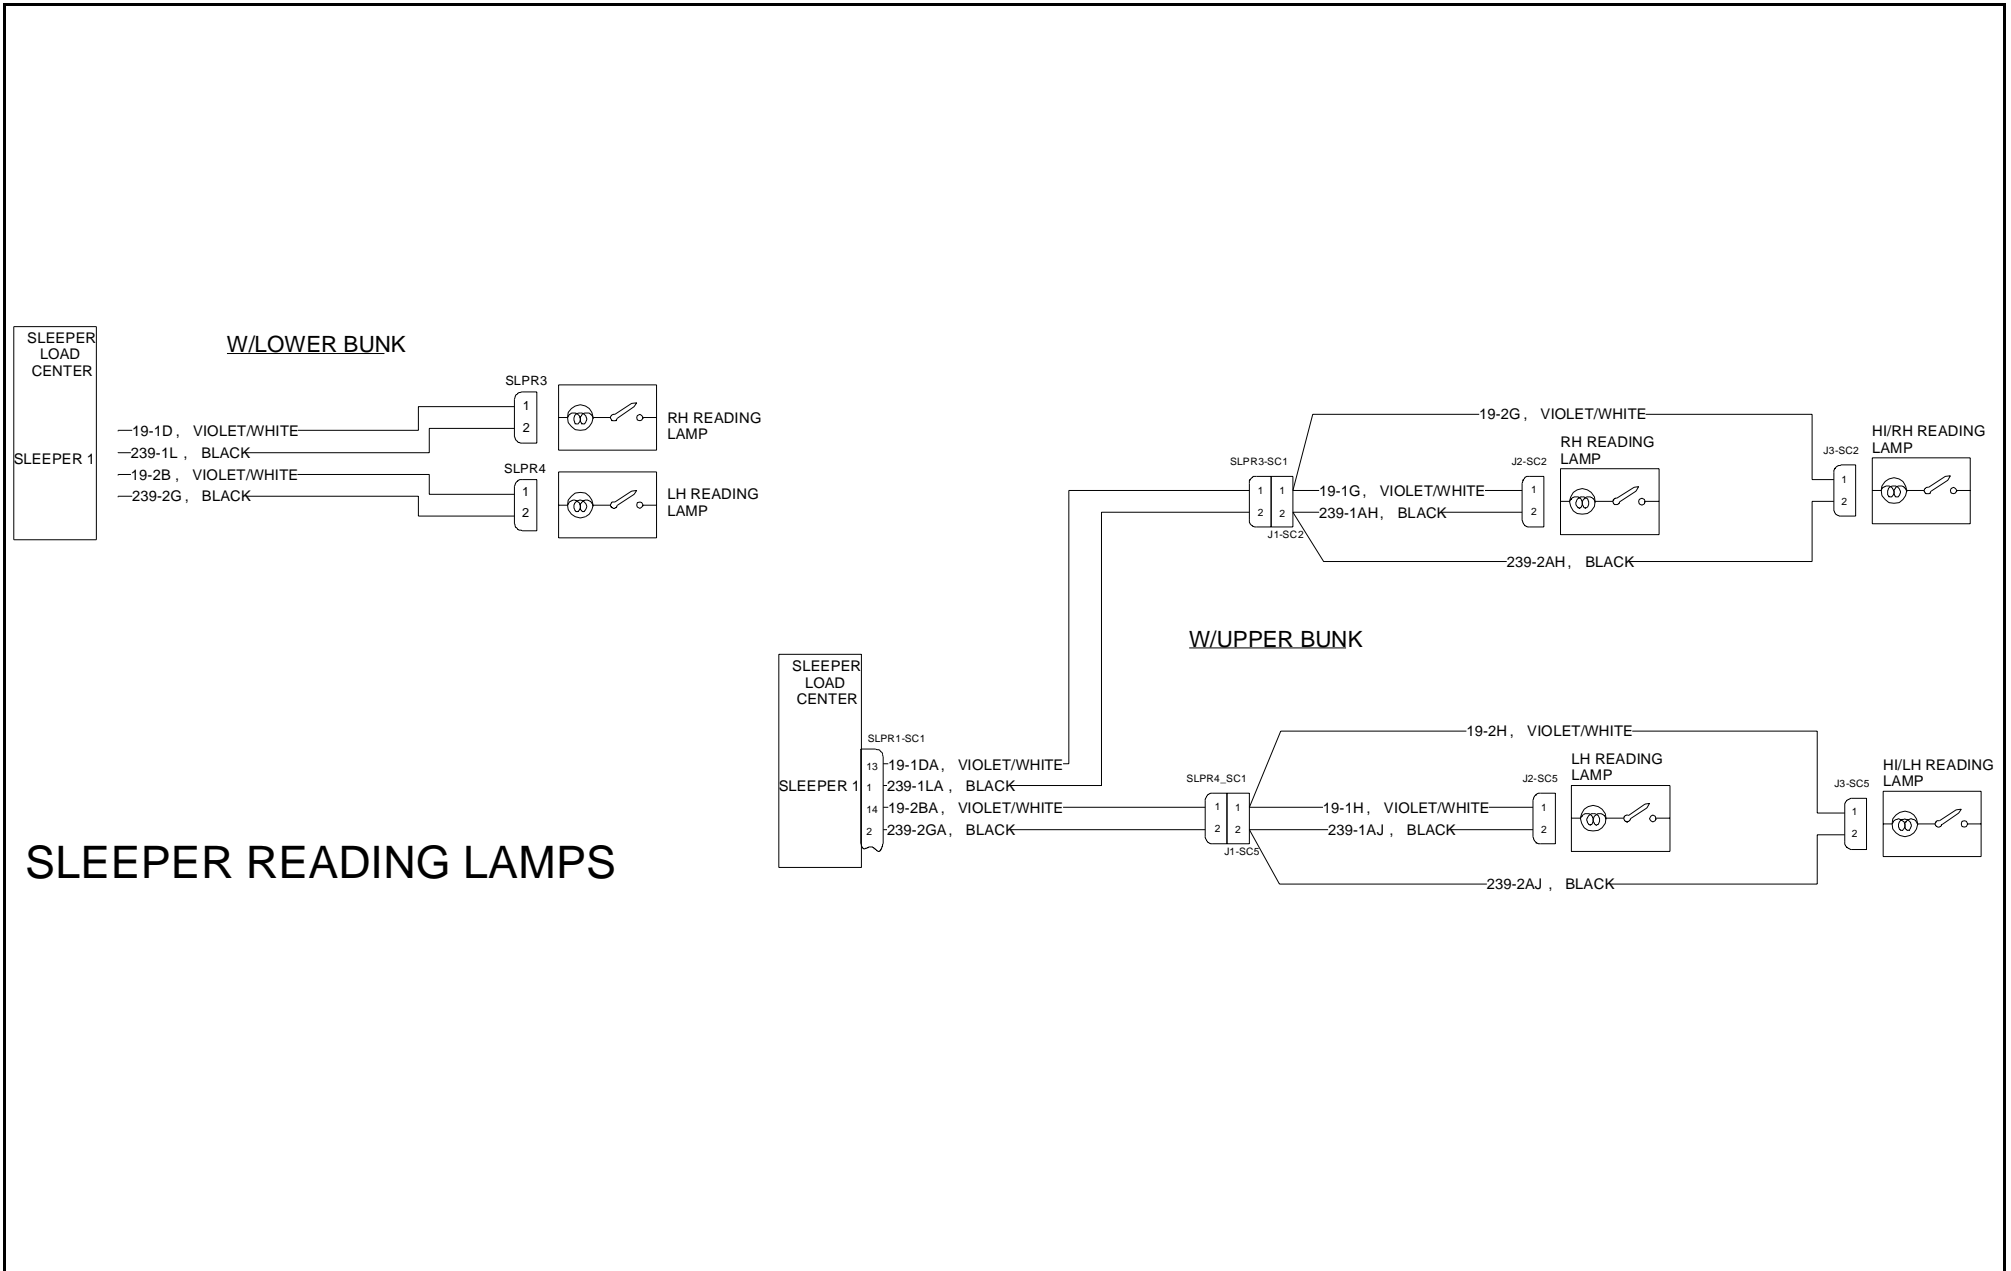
SLEEPER LOAD CENTER

SLEEPER 1

W/LOWER BUNK

19-1D , VIOLET/WHITE
239-1L , BLACK
19-2B , VIOLET/WHITE
239-2G , BLACK

SLPR3
1
2
RH READING LAMP

SLPR4
1
2
LH READING LAMP

19-2G , VIOLET/WHITE
SLPR3-SC1
1 1
2 2
J1-SC2
19-1G , VIOLET/WHITE
239-1AH , BLACK
J2-SC2
1
2
RH READING LAMP
239-2AH , BLACK
J3-SC2
1
2
HI/RH READING LAMP

W/UPPER BUNK

SLEEPER LOAD CENTER

SLEEPER 1

SLPR1-SC1
13 19-1DA , VIOLET/WHITE
1 239-1LA , BLACK
14 19-2BA , VIOLET/WHITE
2 239-2GA , BLACK

19-2H , VIOLET/WHITE
SLPR4_SC1
1 1
2 2
J1-SC5
19-1H , VIOLET/WHITE
239-1AJ , BLACK
J2-SC5
1
2
LH READING LAMP
239-2AJ , BLACK
J3-SC5
1
2
HI/LH READING LAMP

SLEEPER READING LAMPS